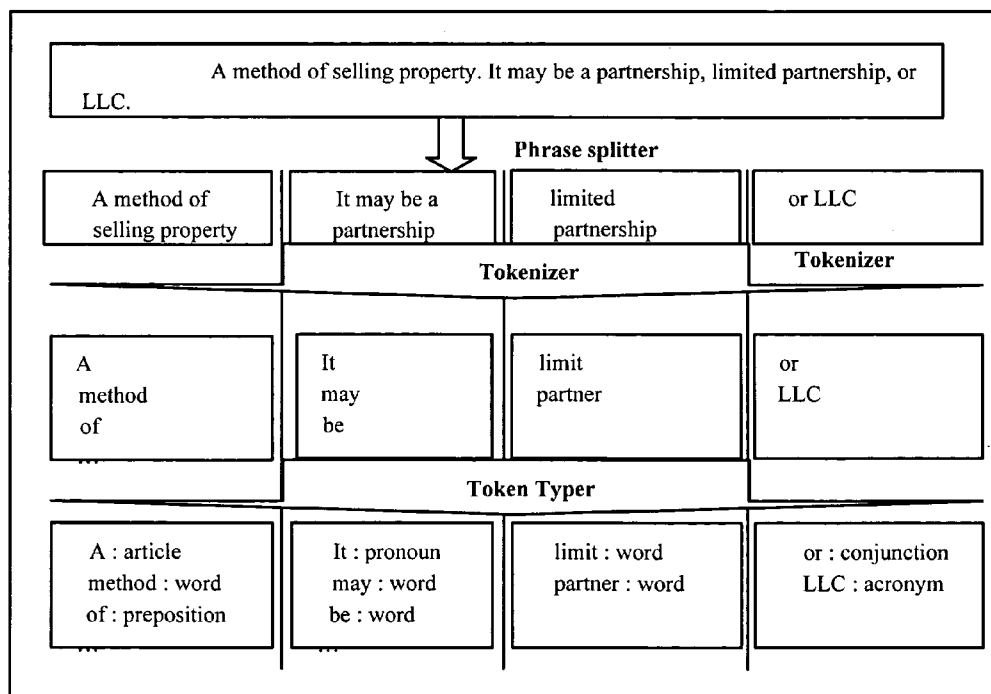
A method of selling property. It may be a partnership, limited partnership, or LLC.

Phrase splitter

A method of selling property

It may be a partnership

limited partnership

or LLC

Tokenizer

Tokenizer

A
method
of
...

It
may
be

limit
partner

or
LLC

Token Typer

A : article
method : word
of : preposition
...

It : pronoun
may : word
be : word
...

limit : word
partner : word

or : conjunction
LLC : acronym